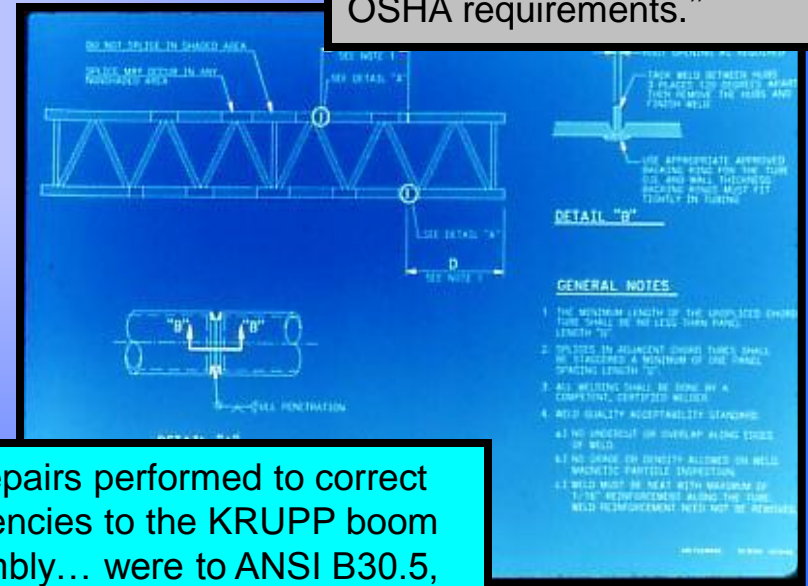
OSHA requirements."

DO NOT SPLICE IN SHADED AREA

SPLICE MAY OCCUR IN ANY NONSHADED AREA

SEE NOTE 1

SEE DETAIL "A"

SEE DETAIL "A"

D
SEE NOTE 1

"B"

"B"

FULL PENETRATION

DETAIL "A"

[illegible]

TACK WELD BETWEEN HUBS 3 PLACES 120 DEGREES APART THEN REMOVE THE HUBS AND FINISH WELD

USE APPROPRIATE APPROVED BACKING RING FOR THE TUBE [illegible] AND WALL THICKNESS BACKING RINGS MUST FIT TIGHTLY IN TUBING

DETAIL "B"

GENERAL NOTES

1. THE MINIMUM LENGTH OF THE UNSPLICED CHORD TUBE SHALL BE NO LESS THAN PANEL LENGTH "D"

2. SPLICES IN ADJACENT CHORD TUBES SHALL BE STAGGERED A MINIMUM OF ONE PANEL SPACING LENGTH "D"

3. ALL WELDING SHALL BE DONE BY A COMPETENT, CERTIFIED WELDER

4. WELD QUALITY ACCEPTABILITY STANDARD

4.1 NO UNDERCUT OR OVERLAP ALONG EDGES OF WELD

4.2 NO GRADE OR DENSITY ALLOWED ON WELD MAGNETIC PARTICLE INSPECTION

4.3 WELD MUST BE NEAT WITH MAXIMUM OF 1/16" REINFORCEMENT ALONG THE TUBE WELD REINFORCEMENT NEED NOT BE REMOVED

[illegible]

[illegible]pairs performed to correct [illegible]encies to the KRUPP boom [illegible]mbly… were to ANSI B30.5,